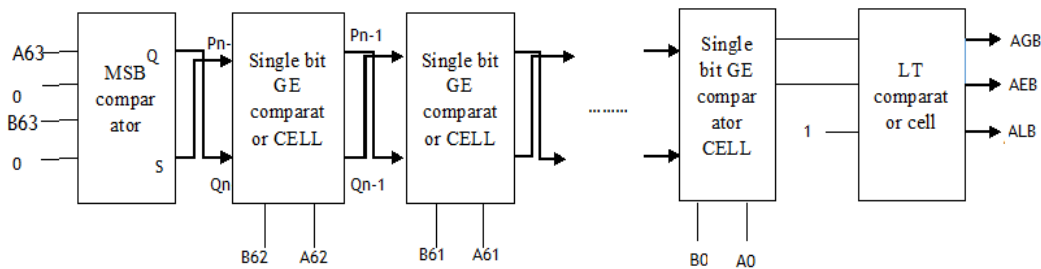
A63

0

B63

0

MSB comparator

Q

S

Pn-

Qn

Single bit GE comparator CELL

B62

A62

Pn-1

Qn-1

Single bit GE comparator CELL

B61

A61

.........

Single bit GE comparator CELL

B0

A0

1

LT comparator cell

AGB

AEB

ALB